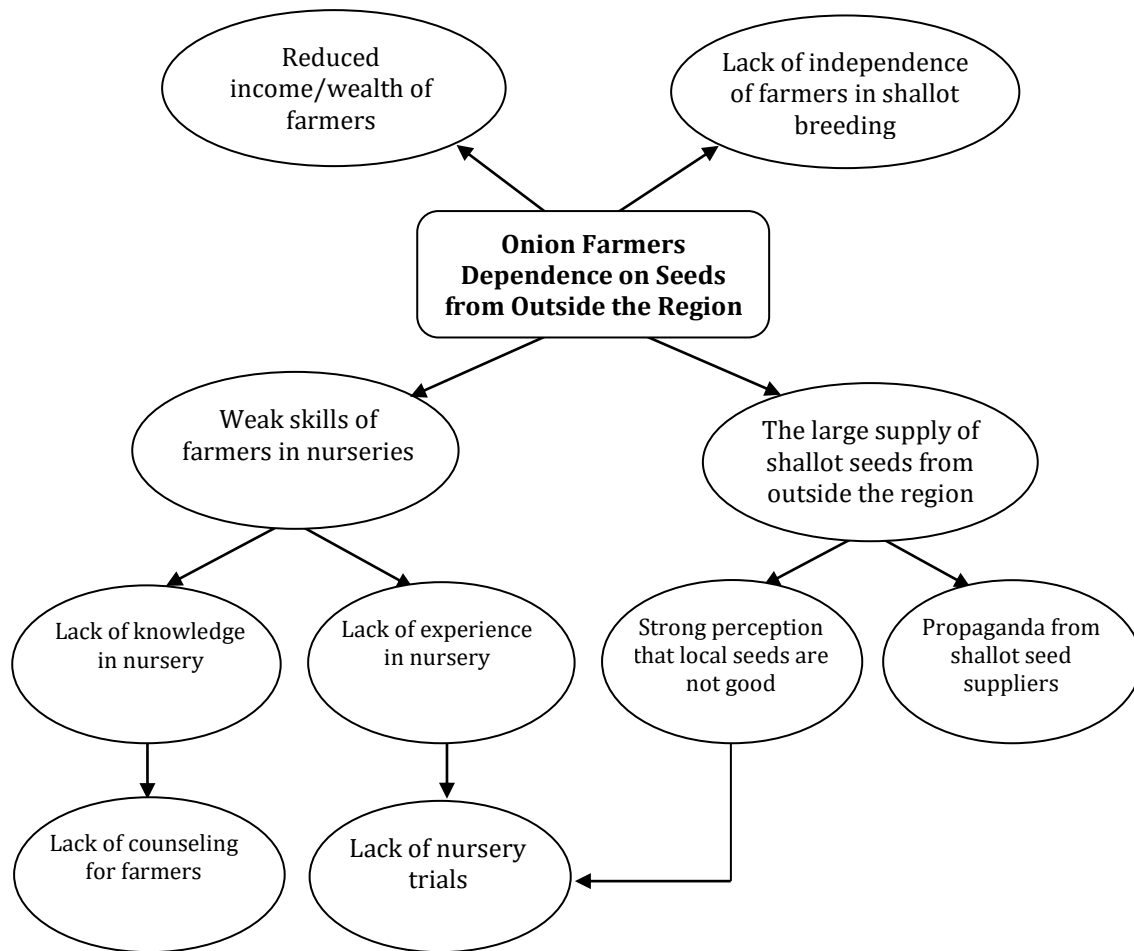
Reduced income/wealth of farmers

Lack of independence of farmers in shallot breeding

**Onion Farmers Dependence on Seeds from Outside the Region**

Weak skills of farmers in nurseries

The large supply of shallot seeds from outside the region

Lack of knowledge in nursery

Lack of experience in nursery

Strong perception that local seeds are not good

Propaganda from shallot seed suppliers

Lack of counseling for farmers

Lack of nursery trials